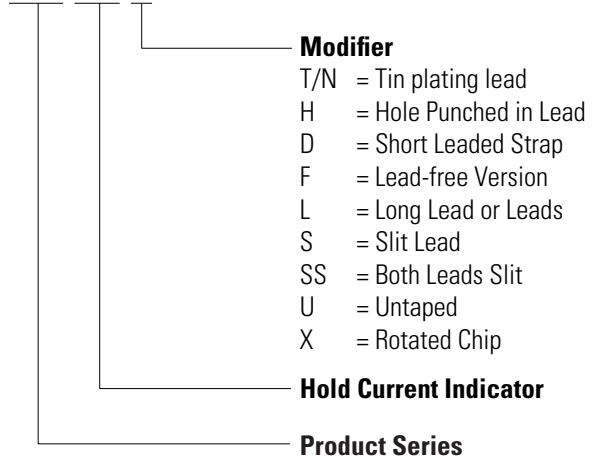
Modifier
T/N = Tin plating lead
H = Hole Punched in Lead
D = Short Leaded Strap
F = Lead-free Version
L = Long Lead or Leads
S = Slit Lead
SS = Both Leads Slit
U = Untaped
X = Rotated Chip

Hold Current Indicator

Product Series